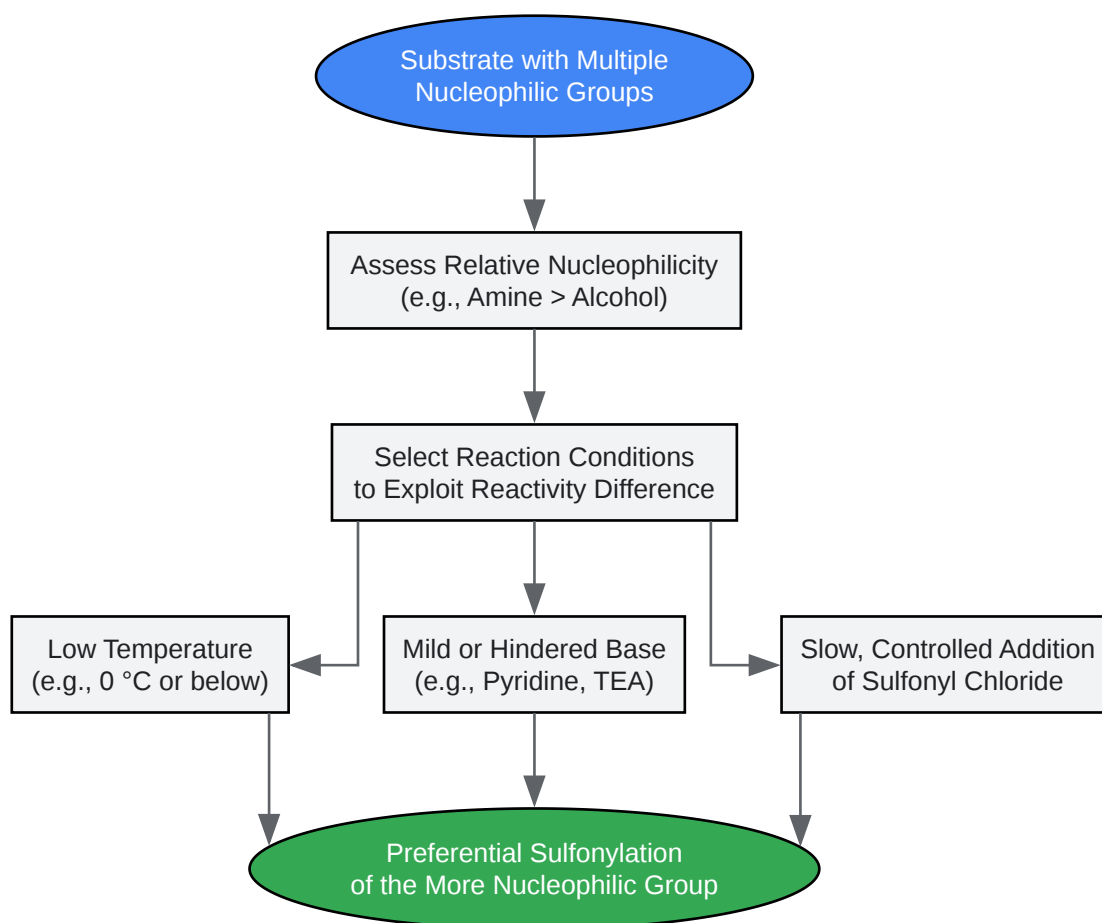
Substrate with Multiple Nucleophilic Groups

Assess Relative Nucleophilicity (e.g., Amine > Alcohol)

Select Reaction Conditions to Exploit Reactivity Difference

Low Temperature (e.g., 0 °C or below)

Mild or Hindered Base (e.g., Pyridine, TEA)

Slow, Controlled Addition of Sulfonyl Chloride

Preferential Sulfonylation of the More Nucleophilic Group